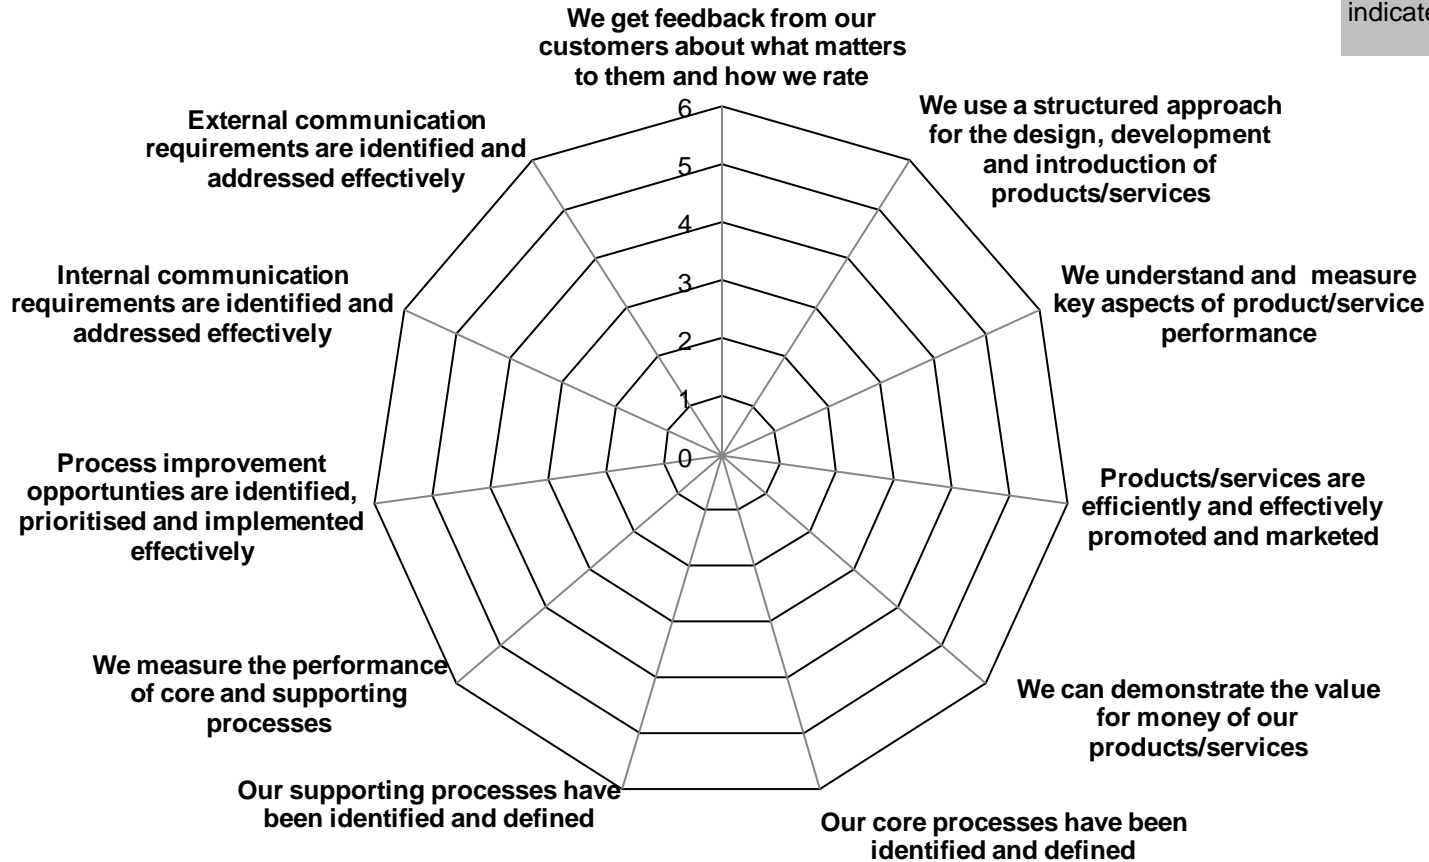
indicate

We get feedback from our customers about what matters to them and how we rate

We use a structured approach for the design, development and introduction of products/services

We understand and measure key aspects of product/service performance

Products/services are efficiently and effectively promoted and marketed

We can demonstrate the value for money of our products/services

Our core processes have been identified and defined

Our supporting processes have been identified and defined

We measure the performance of core and supporting processes

Process improvement opportunties are identified, prioritised and implemented effectively

Internal communication requirements are identified and addressed effectively

External communication requirements are identified and addressed effectively

6
5
4
3
2
1
0